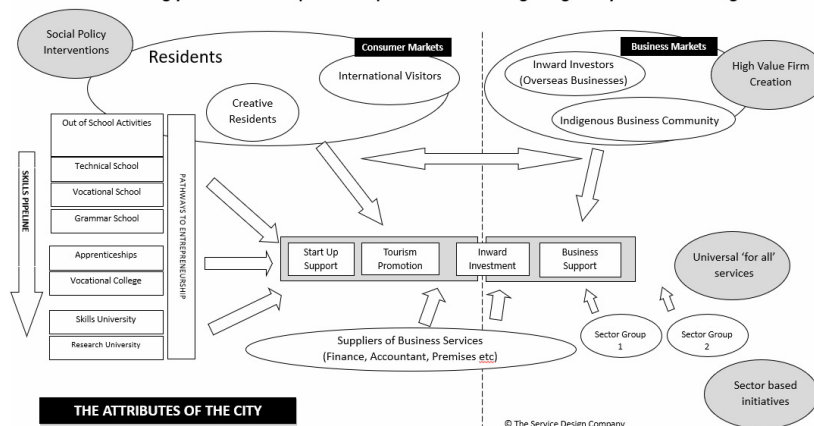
Social Policy Interventions

Residents

Consumer Markets

International Visitors

Creative Residents

Business Markets

Inward Investors (Overseas Businesses)

High Value Firm Creation

Indigenous Business Community

Out of School Activities

Technical School

Vocational School

Grammar School

Apprenticeships

Vocational College

Skills University

Research University

SKILLS PIPELINE

PATHWAYS TO ENTREPRENEURSHIP

Start Up Support

Tourism Promotion

Inward Investment

Business Support

Universal 'for all' services

Suppliers of Business Services (Finance, Accountant, Premises etc)

Sector Group 1

Sector Group 2

Sector based initiatives

THE ATTRIBUTES OF THE CITY

© The Service Design Company